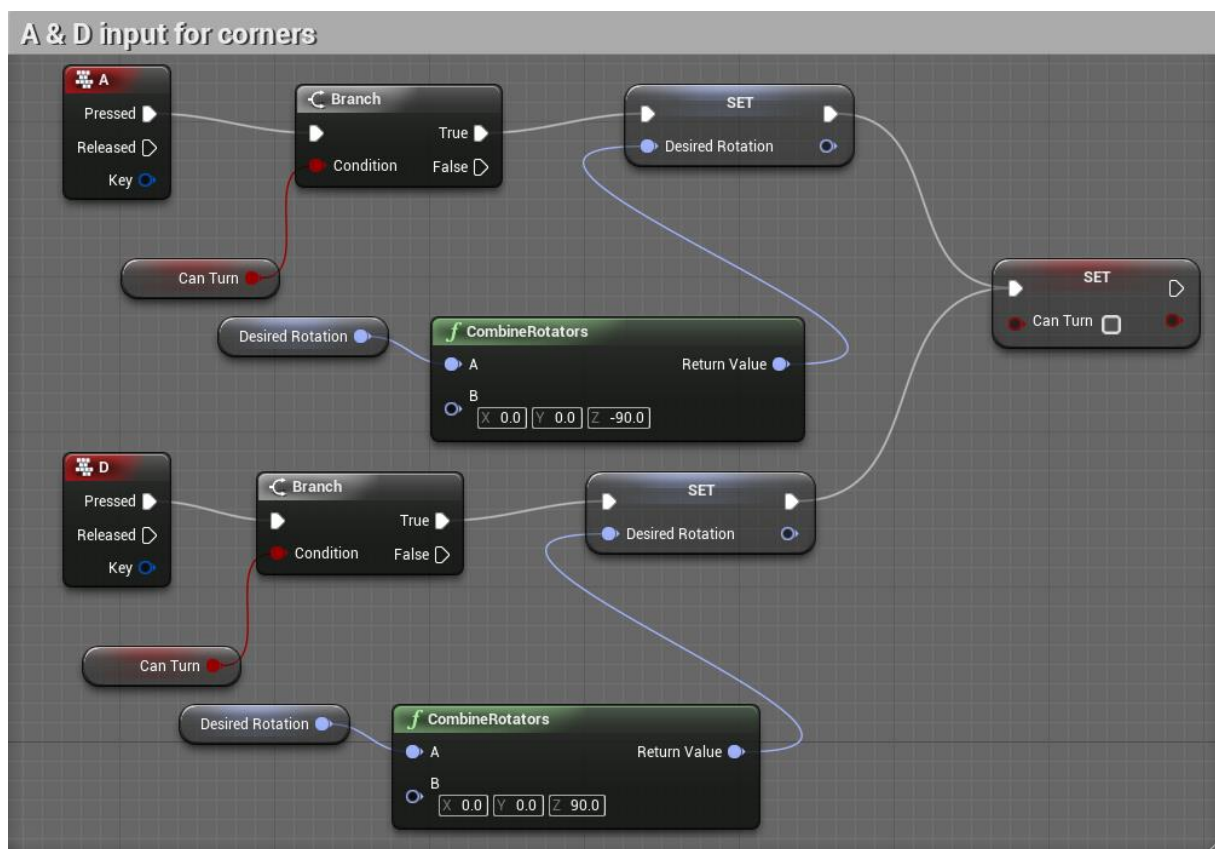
A & D input for corners

A
Pressed
Released
Key

Branch
True
Condition
False

SET
Desired Rotation

Can Turn

SET
Can Turn

Desired Rotation

CombineRotators
A
Return Value
B
X 0.0 Y 0.0 Z -90.0

D
Pressed
Released
Key

Branch
True
Condition
False

SET
Desired Rotation

Can Turn

Desired Rotation

CombineRotators
A
Return Value
B
X 0.0 Y 0.0 Z 90.0